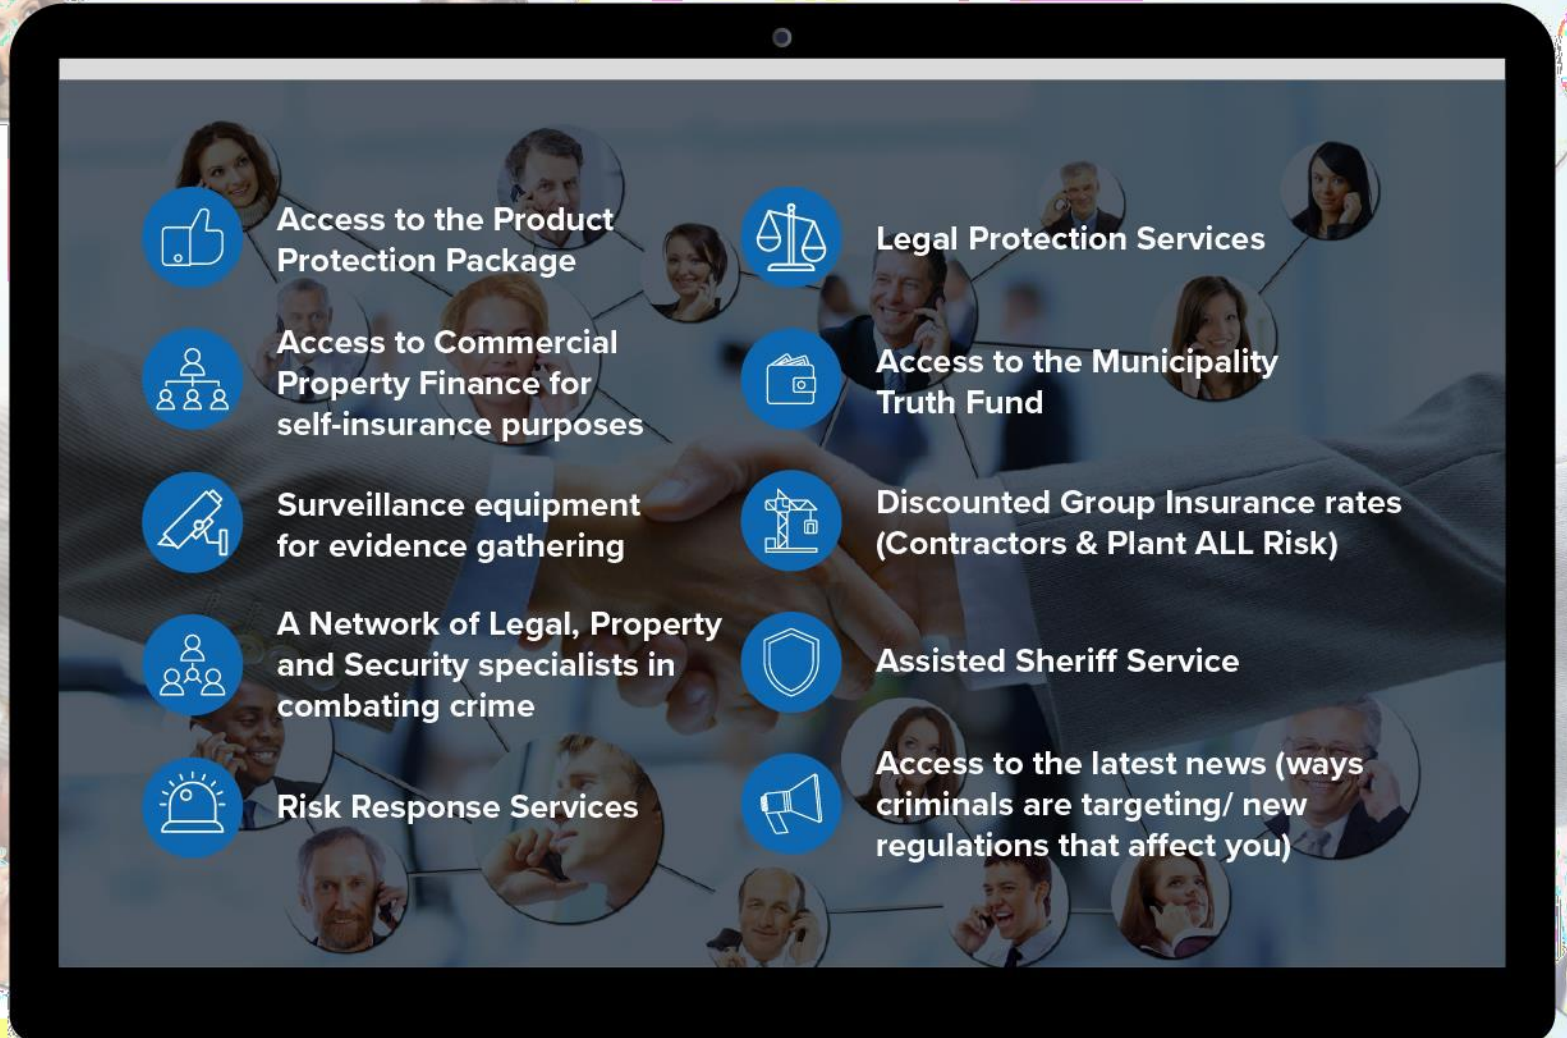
Access to the Product Protection Package

Access to Commercial Property Finance for self-insurance purposes

Surveillance equipment for evidence gathering

A Network of Legal, Property and Security specialists in combating crime

Risk Response Services

Legal Protection Services

Access to the Municipality Truth Fund

Discounted Group Insurance rates (Contractors & Plant ALL Risk)

Assisted Sheriff Service

Access to the latest news (ways criminals are targeting/ new regulations that affect you)